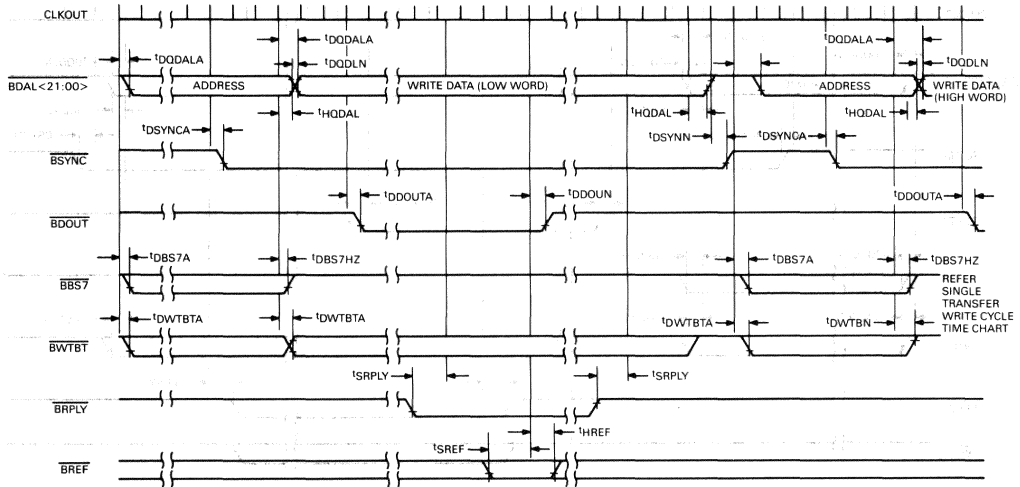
CLKOUT

$t_{DQDALA}$
$t_{DQDALA}$
$t_{DQDLN}$
$t_{DQDALA}$
$t_{DQDLN}$
$\overline{BDAL<21:00>}$
ADDRESS
WRITE DATA (LOW WORD)
ADDRESS
WRITE DATA (HIGH WORD)
$t_{HQDAL}$
$t_{HQDAL}$
$t_{HQDAL}$
$t_{DSYNCA}$
$t_{DSYNN}$
$t_{DSYNCA}$
$\overline{BSYNC}$
$t_{DDOUTA}$
$t_{DDOUN}$
$t_{DDOUTA}$
$\overline{BDOUT}$
$t_{DBS7A}$
$t_{DBS7HZ}$
$t_{DBS7A}$
$t_{DBS7HZ}$
$\overline{BBS7}$
REFER SINGLE TRANSFER WRITE CYCLE TIME CHART
$t_{DWTBTA}$
$t_{DWTBTA}$
$t_{DWTBTA}$
$t_{DWTBN}$
$\overline{BWTBT}$
$t_{SRPLY}$
$t_{SRPLY}$
$\overline{BRPLY}$
$t_{HREF}$
$t_{SREF}$
$\overline{BREF}$